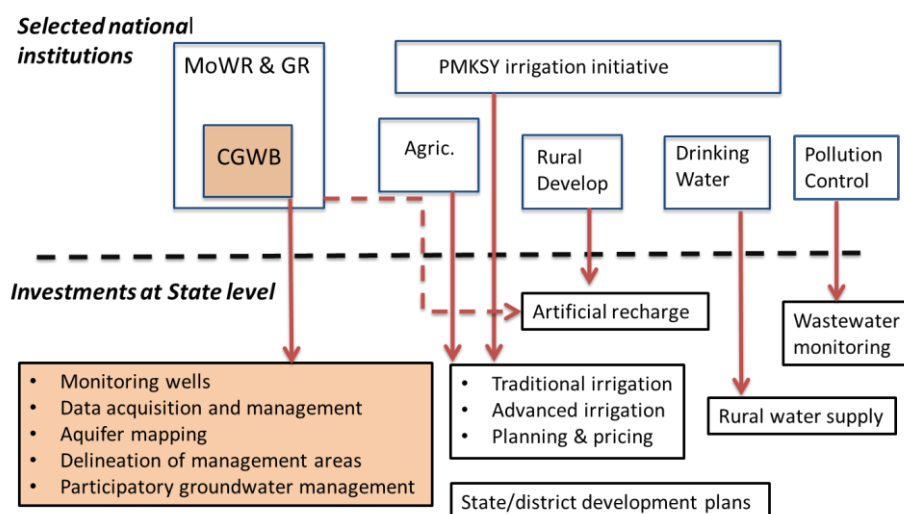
Selected national institutions

MoWR & GR

CGWB

PMKSY irrigation initiative

Agric.

Rural Develop

Drinking Water

Pollution Control

Investments at State level

Artificial recharge

Wastewater monitoring

- Monitoring wells
- Data acquisition and management
- Aquifer mapping
- Delineation of management areas
- Participatory groundwater management

- Traditional irrigation
- Advanced irrigation
- Planning & pricing

Rural water supply

State/district development plans